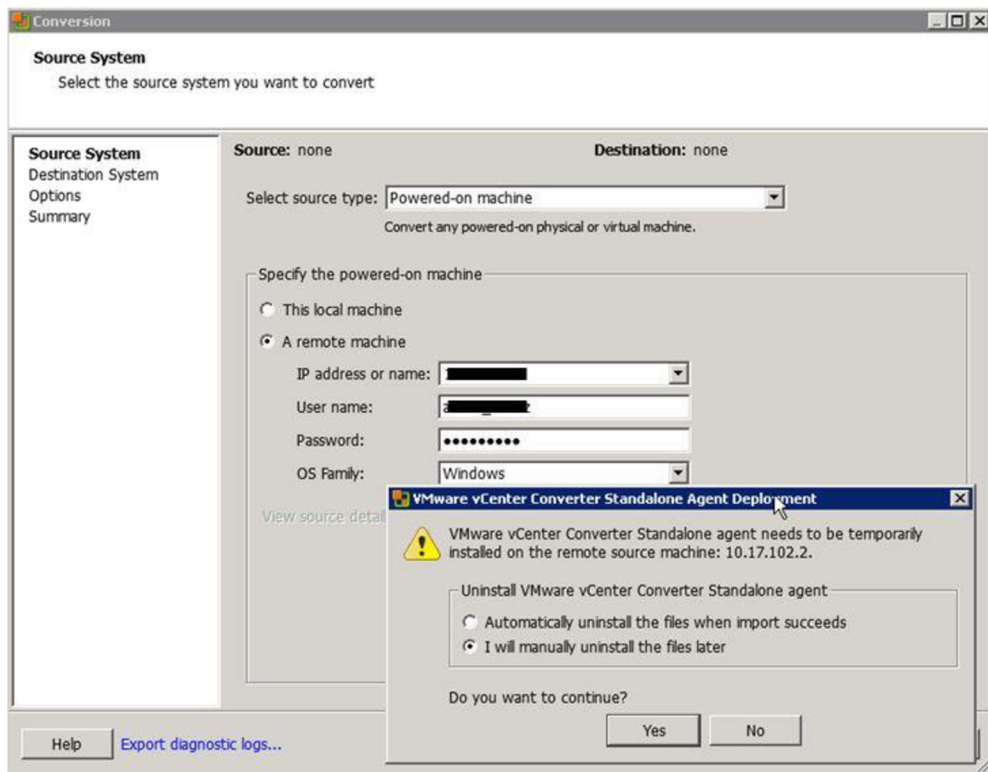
Conversion

Source System
Select the source system you want to convert

Source System
Destination System
Options
Summary

Source: none

Destination: none

Select source type: Powered-on machine

Convert any powered-on physical or virtual machine.

Specify the powered-on machine

This local machine

A remote machine

IP address or name: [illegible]

User name: a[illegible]

Password: ●●●●●●●●●

OS Family: Windows

View source detail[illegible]

VMware vCenter Converter Standalone Agent Deployment

VMware vCenter Converter Standalone agent needs to be temporarily installed on the remote source machine: 10.17.102.2.

Uninstall VMware vCenter Converter Standalone agent

Automatically uninstall the files when import succeeds

I will manually uninstall the files later

Do you want to continue?

Yes

No

Help

Export diagnostic logs...